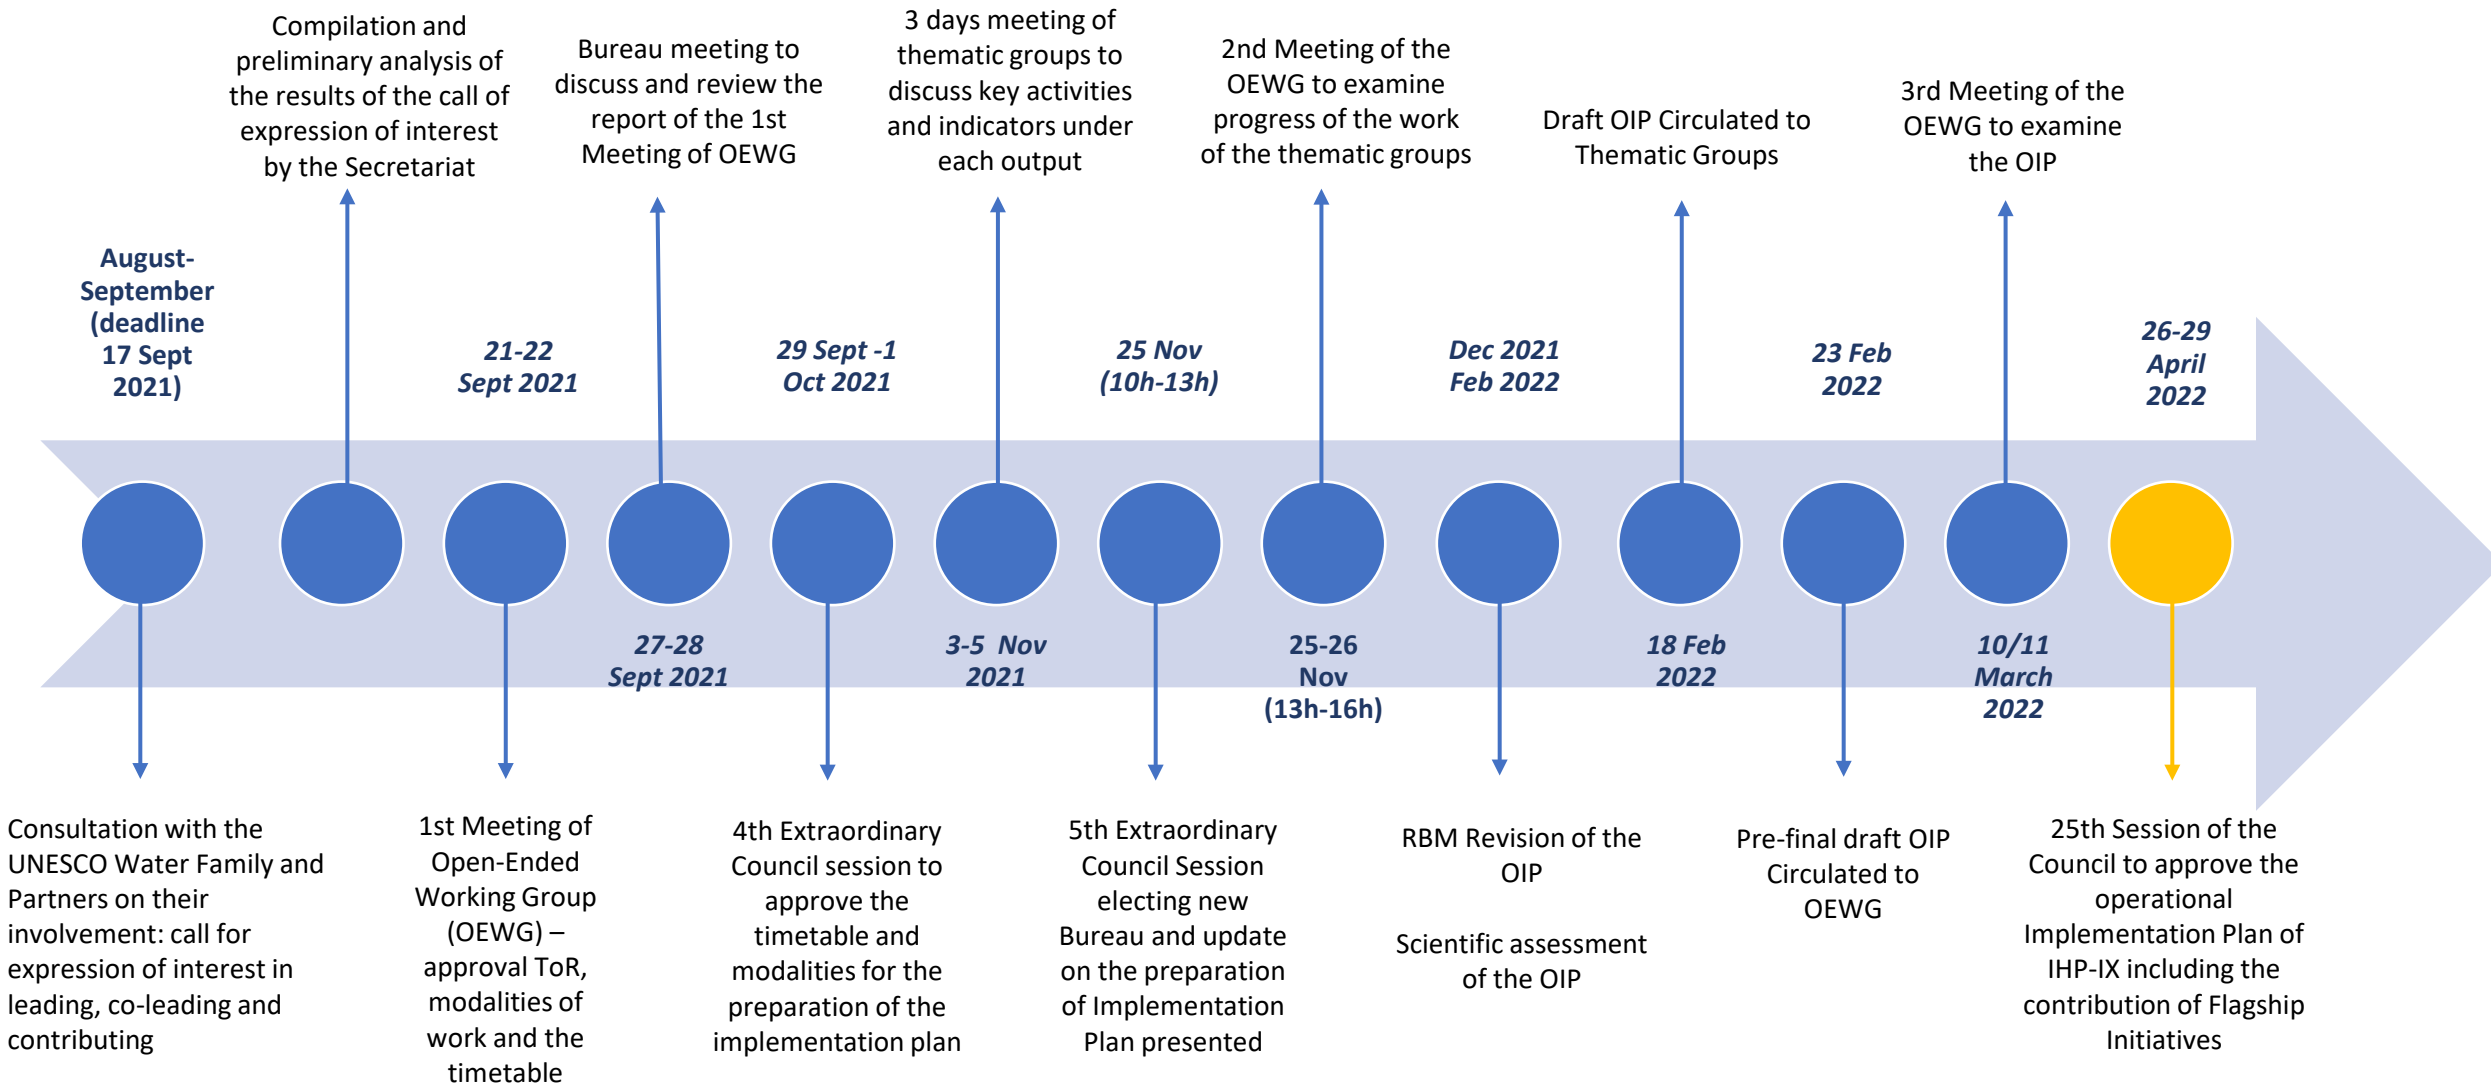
Compilation and preliminary analysis of the results of the call of expression of interest by the Secretariat

Bureau meeting to discuss and review the report of the 1st Meeting of OEWG

3 days meeting of thematic groups to discuss key activities and indicators under each output

2nd Meeting of the OEWG to examine progress of the work of the thematic groups

Draft OIP Circulated to Thematic Groups

3rd Meeting of the OEWG to examine the OIP

August-September (deadline 17 Sept 2021)

21-22 Sept 2021

29 Sept -1 Oct 2021

25 Nov (10h-13h)

Dec 2021 Feb 2022

23 Feb 2022

26-29 April 2022

27-28 Sept 2021

3-5 Nov 2021

25-26 Nov (13h-16h)

18 Feb 2022

10/11 March 2022

Consultation with the UNESCO Water Family and Partners on their involvement: call for expression of interest in leading, co-leading and contributing

1st Meeting of Open-Ended Working Group (OEWG) – approval ToR, modalities of work and the timetable

4th Extraordinary Council session to approve the timetable and modalities for the preparation of the implementation plan

5th Extraordinary Council Session electing new Bureau and update on the preparation of Implementation Plan presented

RBM Revision of the OIP

Scientific assessment of the OIP

Pre-final draft OIP Circulated to OEWG

25th Session of the Council to approve the operational Implementation Plan of IHP-IX including the contribution of Flagship Initiatives